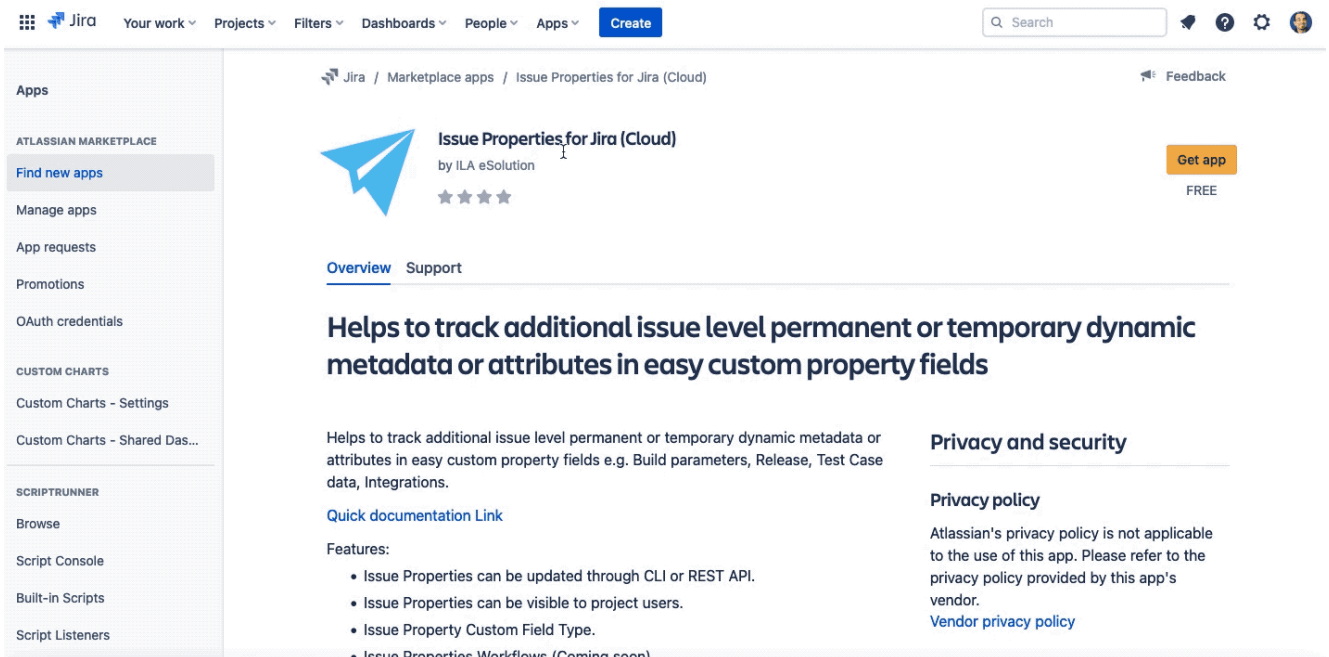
Jira Your work Projects Filters Dashboards People Apps Create

Search

Apps

ATLASSIAN MARKETPLACE

Find new apps

Manage apps

App requests

Promotions

OAuth credentials

CUSTOM CHARTS

Custom Charts - Settings

Custom Charts - Shared Das...

SCRIPTRUNNER

Browse

Script Console

Built-in Scripts

Script Listeners

Jira / Marketplace apps / Issue Properties for Jira (Cloud)

Feedback

Issue Properties for Jira (Cloud)

by ILA eSolution

Get app

FREE

Overview Support

Helps to track additional issue level permanent or temporary dynamic metadata or attributes in easy custom property fields

Helps to track additional issue level permanent or temporary dynamic metadata or attributes in easy custom property fields e.g. Build parameters, Release, Test Case data, Integrations.

Quick documentation Link

Features:

• Issue Properties can be updated through CLI or REST API.

• Issue Properties can be visible to project users.

• Issue Property Custom Field Type.

• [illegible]

Privacy and security

Privacy policy

Atlassian's privacy policy is not applicable to the use of this app. Please refer to the privacy policy provided by this app's vendor.

Vendor privacy policy